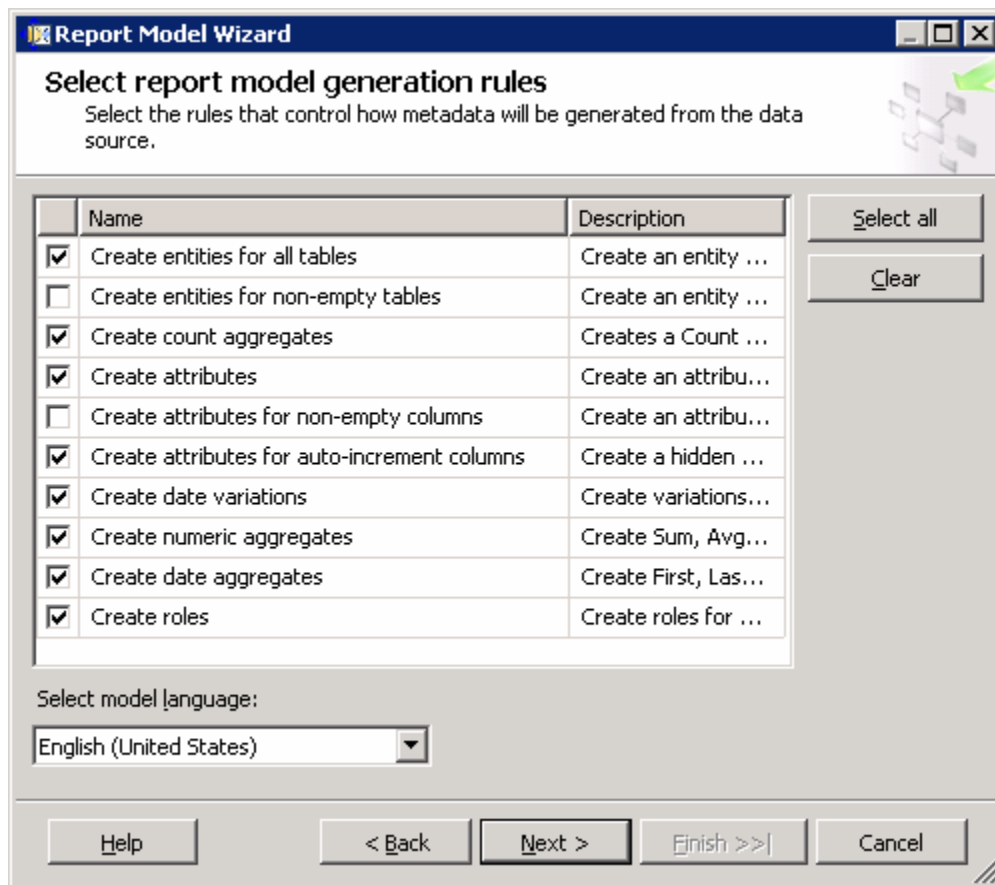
Report Model Wizard

Select report model generation rules

Select the rules that control how metadata will be generated from the data source.

| | Name | Description |
|---|---|---|
| ☑ | Create entities for all tables | Create an entity ... |
| ☐ | Create entities for non-empty tables | Create an entity ... |
| ☑ | Create count aggregates | Creates a Count ... |
| ☑ | Create attributes | Create an attribu... |
| ☐ | Create attributes for non-empty columns | Create an attribu... |
| ☑ | Create attributes for auto-increment columns | Create a hidden ... |
| ☑ | Create date variations | Create variations... |
| ☑ | Create numeric aggregates | Create Sum, Avg... |
| ☑ | Create date aggregates | Create First, Las... |
| ☑ | Create roles | Create roles for ... |

Select all

Clear

Select model language:

English (United States)

Help

< Back

Next >

Finish >>|

Cancel